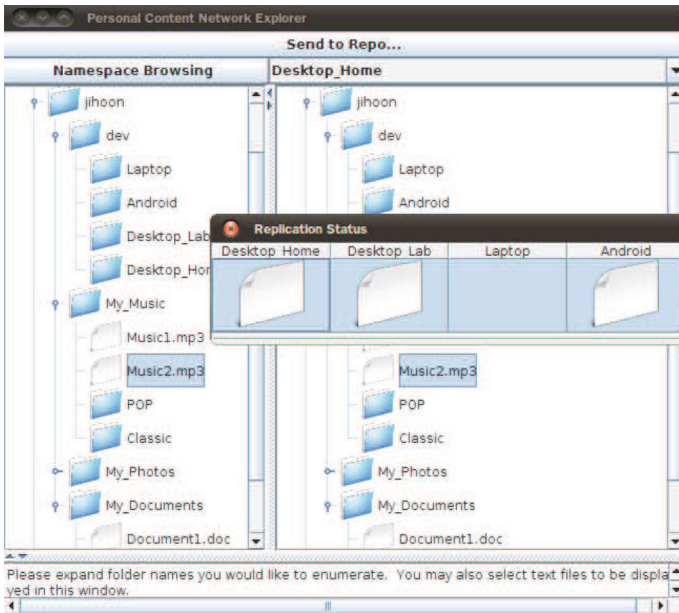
Personal Content Network Explorer

Send to Repo...

Namespace Browsing

Desktop_Home

jihoon
dev
Laptop
Android
Desktop_Lab
Desktop_Hom
My_Music
Music1.mp3
Music2.mp3
POP
Classic
My_Photos
My_Documents
Document1.doc

jihoon
dev
Laptop
Android

Replication Status

| Desktop_Home | Desktop_Lab | Laptop | Android |
|---|---|---|---|
| | | | |

Music2.mp3
POP
Classic
My_Photos
My_Documents
Document1.doc

Please expand folder names you would like to enumerate. You may also select text files to be displayed in this window.